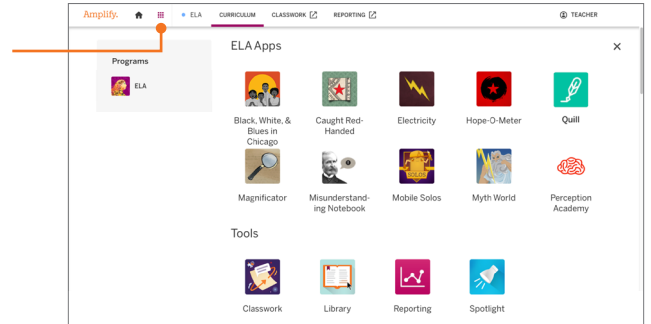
Amplify. ELA CURRICULUM CLASSWORK REPORTING TEACHER

Programs

ELA

ELA Apps

×

Black, White, & Blues in Chicago

Caught Red-Handed

Electricity

Hope-O-Meter

Quill

Magnificator

Misunderstanding Notebook

Mobile Solos

Myth World

Perception Academy

Tools

Classwork

Library

Reporting

Spotlight